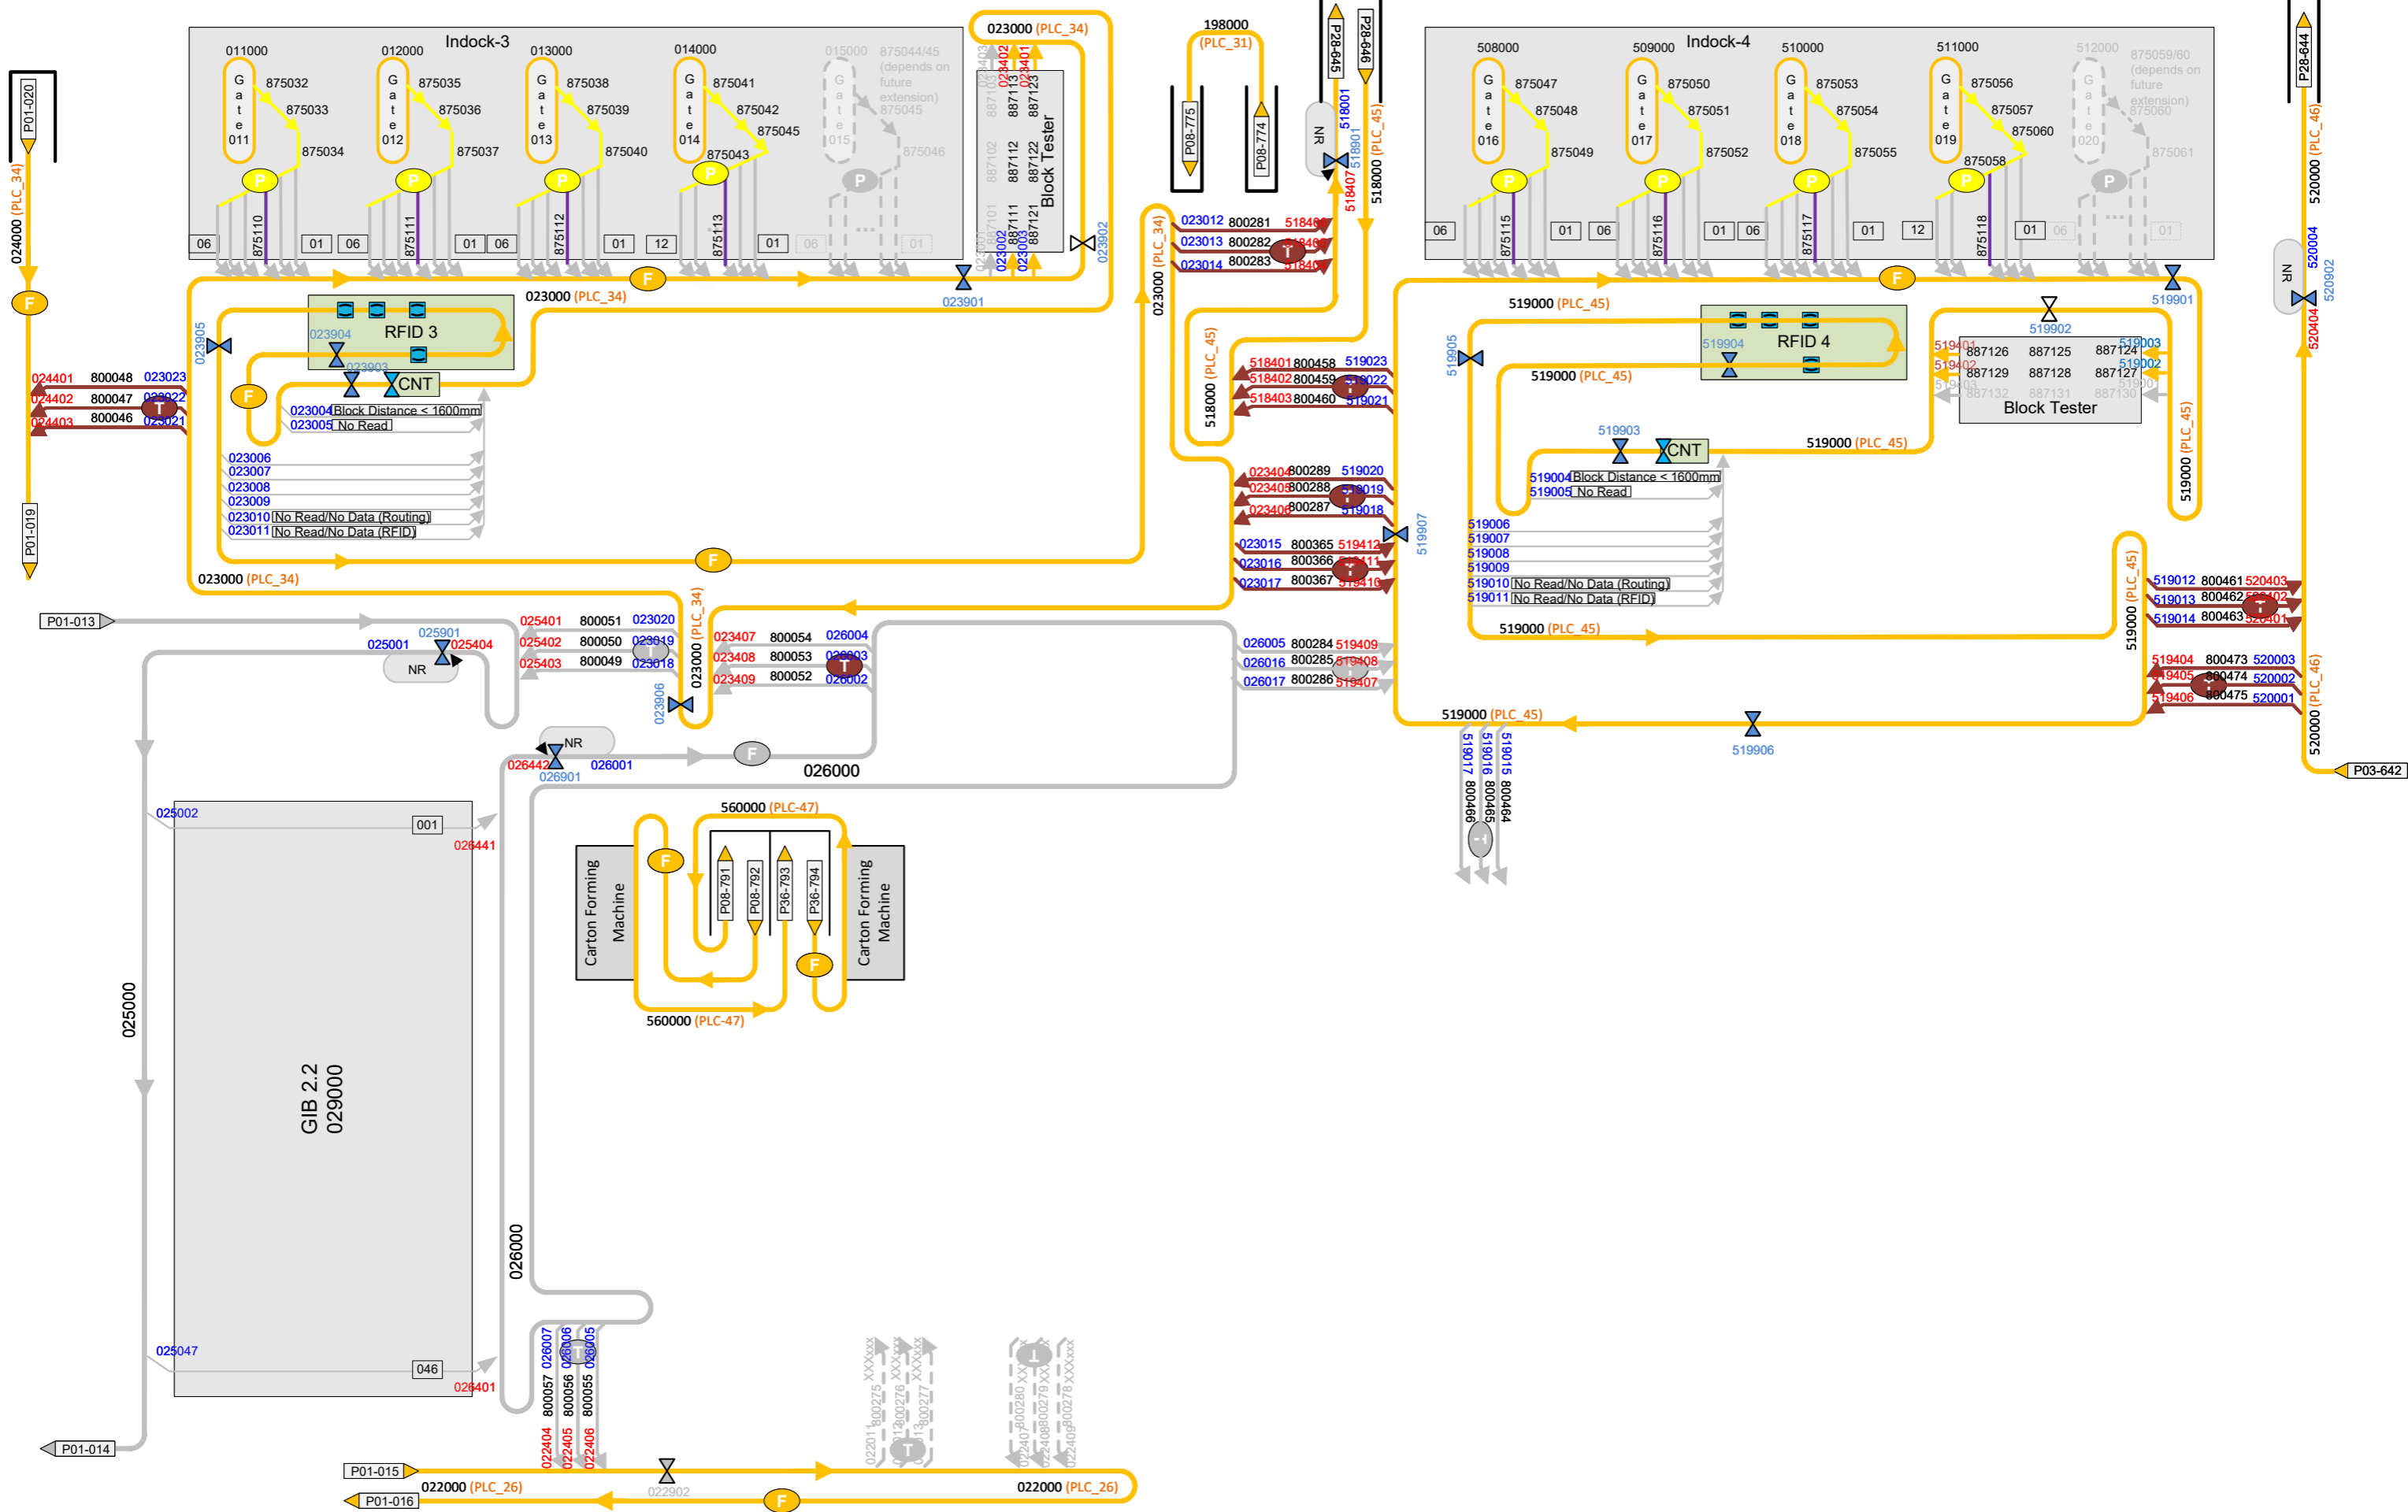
Indock-3

011000
Gate 011
875032
875033
875034
P
875110
06
01

012000
Gate 012
875035
875036
875037
P
875111
06
01

013000
Gate 013
875038
875039
875040
P
875112
06
01
12

014000
Gate 014
875041
875042
875045
875043
P
875113
01
06

015000
Gate 015
875044/45 (depends on future extension)
875045
875046
P
01

887113
887123
887112
887122
887111
887121
887102
887101
Block Tester
023402
023401
023002
023003
023902
023901

023000 (PLC_34)

198000 (PLC_31)
P08-775
P08-774

P28-645
P28-646
NR
518001
518901
518407
518000 (PLC_45)

Indock-4

508000
Gate 016
875047
875048
875049
P
875115
06
01

509000
Gate 017
875050
875051
875052
P
875116
06
01

510000
Gate 018
875053
875054
875055
P
875117
06
01
12

511000
Gate 019
875056
875057
875060
875058
P
875118
01
06

512000
Gate 020
875059/60 (depends on future extension)
875060
875061
P
01

P28-644
520000 (PLC_46)
NR
520004
520902

P01-020
024000 (PLC_34)
F
024401 800048 023023
024402 800047 023022
024403 800046 023021
T
P01-019

023905
RFID 3
023904
023903
F
CNT
023004 Block Distance < 1600mm
023005 No Read
023006
023007
023008
023009
023010 No Read/No Data (Routing)
023011 No Read/No Data (RFID)
023000 (PLC_34)
F
023000 (PLC_34)

023000 (PLC_34)
023012 800281 518406
023013 800282 518405
023014 800283 518404
T
518000 (PLC_45)
518401 800458 519023
518402 800459 519022
518403 800460 519021
T
023404 800289 519020
023405 800288 519019
023406 800287 519018
T
023015 800365 519412
023016 800366 519411
023017 800367 519410
T
519907

519000 (PLC_45)
519905
RFID 4
519904
519000 (PLC_45)
519903
CNT
519000 (PLC_45)
519004 Block Distance < 1600mm
519005 No Read
519006
519007
519008
519009
519010 No Read/No Data (Routing)
519011 No Read/No Data (RFID)
519000 (PLC_45)
519902
519401
519402
519403
887126 887125 887124
887129 887128 887127
887132 887131 887130
Block Tester
519003
519002
519001
519000 (PLC_45)
519901
F

519000 (PLC_45)
519012 800461 520403
519013 800462 520402
519014 800463 520401
T
519404 800473 520003
519405 800474 520002
519406 800475 520001
T
519000 (PLC_45)
519906
520000 (PLC_46)
P03-642
519017 800466
519016 800465
519015 800464

P01-013
025901
025001
025404
NR
025401 800051 023020
025402 800050 023019
025403 800049 023018
023000 (PLC_34)
023906
023407 800054 026004
023408 800053 026003
023409 800052 026002
T
026005 800284 519409
026016 800285 519408
026017 800286 519407
NR
026442
026901
026001
F
026000

025000
025002
001
026441
GIB 2.2
029000
025047
046
026401
P01-014

560000 (PLC-47)
Carton Forming Machine
F
P08-791
P08-792
P36-793
P36-794
F
Carton Forming Machine
560000 (PLC-47)

026000
026007
026006
026005
800057
800056
800055
022404
022405
022406
T

P01-015
P01-016
022902
022000 (PLC_26)
F
022000 (PLC_26)